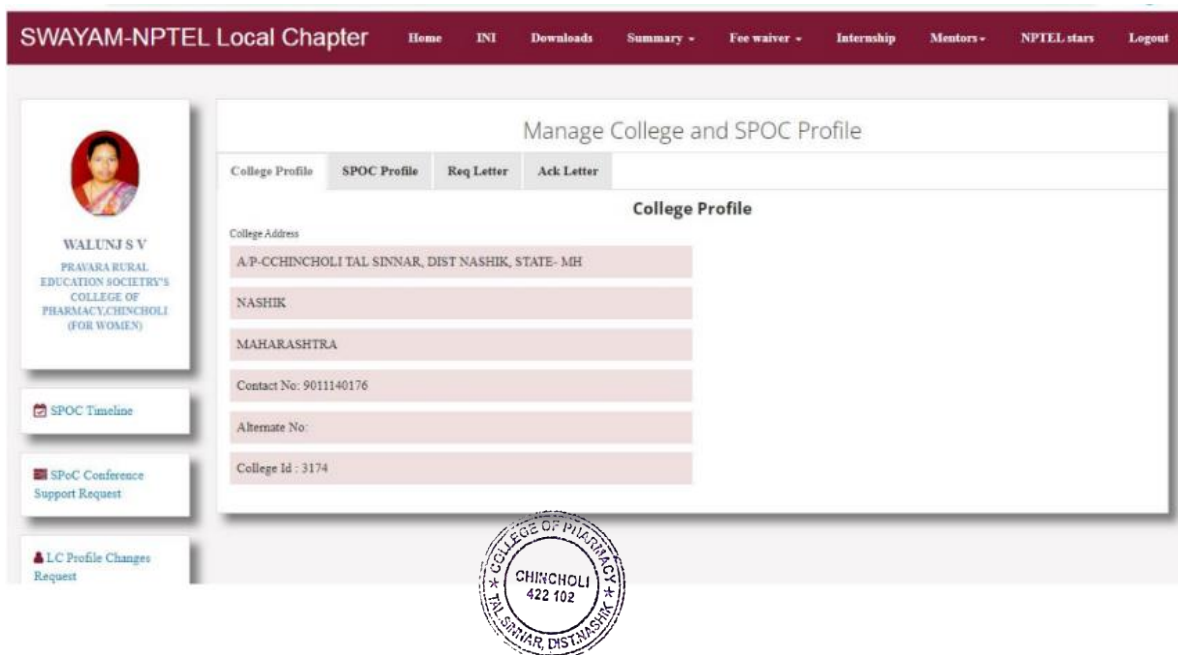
SWAYAM-NPTEL Local Chapter Home INI Downloads Summary - Fee waiver - Internship Mentors - NPTEL stars Logout

WALUNJ S V

PRAVARA RURAL EDUCATION SOCIETY'S COLLEGE OF PHARMACY,CHINCHOLI (FOR WOMEN)

SPOC Timeline

SPoC Conference Support Request

LC Profile Changes Request

Manage College and SPOC Profile

College Profile SPOC Profile Req Letter Ack Letter

College Profile

College Address

A/P-CCHINCHOLI TAL SINNAR, DIST NASHIK, STATE- MH

NASHIK

MAHARASHTRA

Contact No: 9011140176

Alternate No:

College Id : 3174

COLLEGE OF PHARMACY * CHINCHOLI 422 102 * TAL SINNAR, DIST.NASHIK